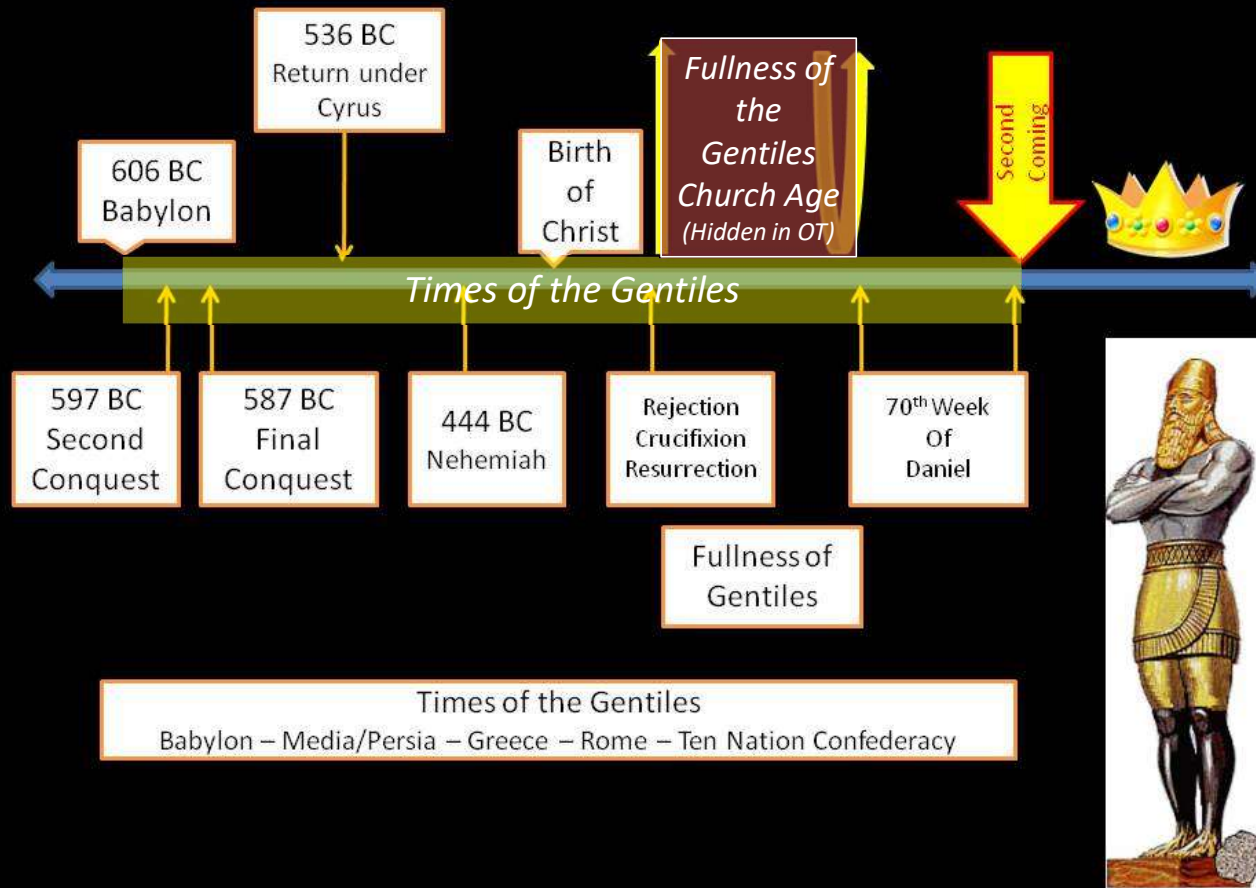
536 BC
Return under Cyrus

606 BC
Babylon

Birth of Christ

*Fullness of the Gentiles Church Age*
*(Hidden in OT)*

Second Coming

*Times of the Gentiles*

597 BC
Second Conquest

587 BC
Final Conquest

444 BC
Nehemiah

Rejection
Crucifixion
Resurrection

$70^{th}$ Week
Of
Daniel

Fullness of Gentiles

Times of the Gentiles
Babylon – Media/Persia – Greece – Rome – Ten Nation Confederacy